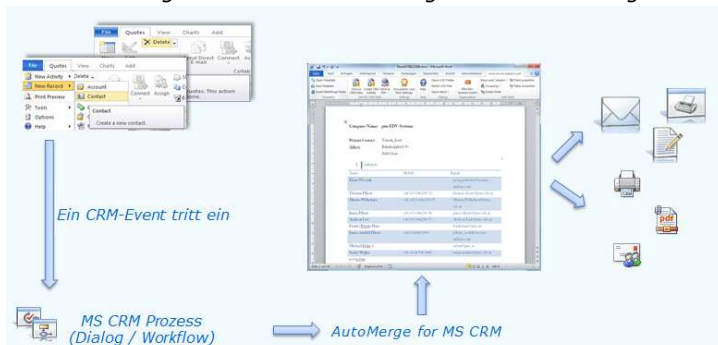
File Quotes View Charts Add

Delete

E-mail Connect

Quotes. This action

File Quotes View Charts Add

New Activity Delete

New Record Account

Print Preview Contact

Tools Connect Assign

Options

Help Contact

Create a new contact.

Ein CRM-Event tritt ein

MS CRM Prozess (Dialog / Workflow)

Company Name: proj EDV-Systeme

AutoMerge for MS CRM

pdf